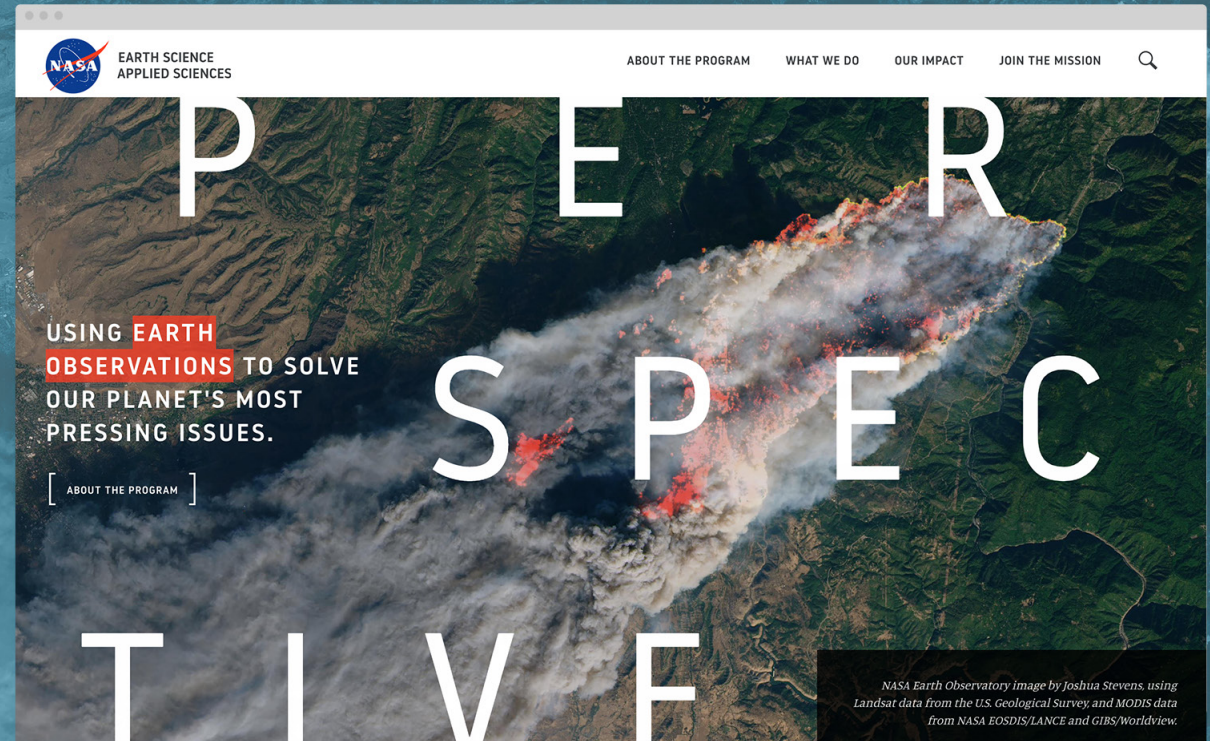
NASA

EARTH SCIENCE
APPLIED SCIENCES

ABOUT THE PROGRAM WHAT WE DO OUR IMPACT JOIN THE MISSION

P E R

S P E C

T I V E

USING EARTH OBSERVATIONS TO SOLVE OUR PLANET'S MOST PRESSING ISSUES.

ABOUT THE PROGRAM

NASA Earth Observatory image by Joshua Stevens, using Landsat data from the U.S. Geological Survey, and MODIS data from NASA EOSDIS/LANCE and GIBS/Worldview.